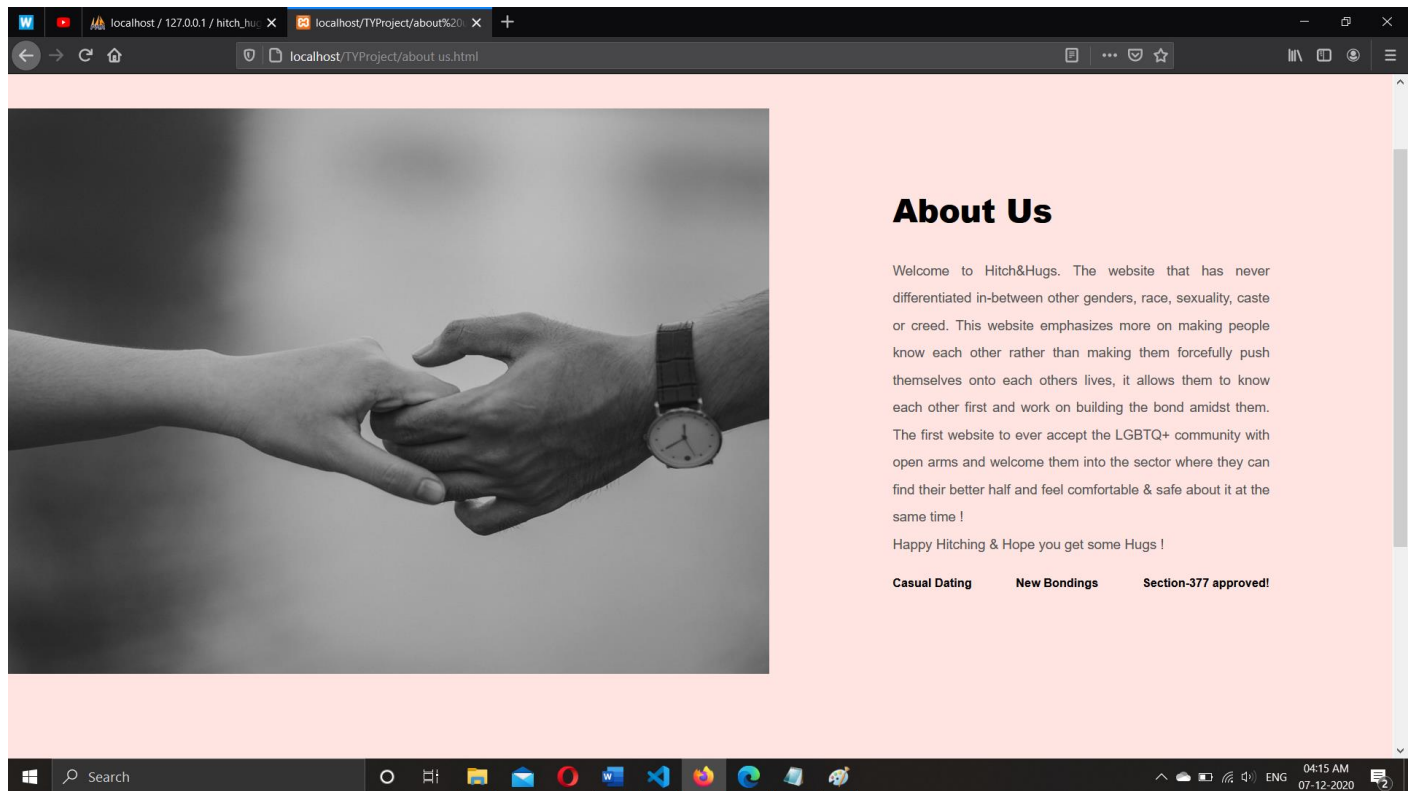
localhost / 127.0.0.1 / hitch_hug ×
localhost/TYProject/about%20 ×
+

localhost/TYProject/about us.html

About Us

Welcome to Hitch&Hugs. The website that has never differentiated in-between other genders, race, sexuality, caste or creed. This website emphasizes more on making people know each other rather than making them forcefully push themselves onto each others lives, it allows them to know each other first and work on building the bond amidst them. The first website to ever accept the LGBTQ+ community with open arms and welcome them into the sector where they can find their better half and feel comfortable & safe about it at the same time !
Happy Hitching & Hope you get some Hugs !

Casual Dating New Bondings Section-377 approved!

Search

ENG 04:15 AM 07-12-2020